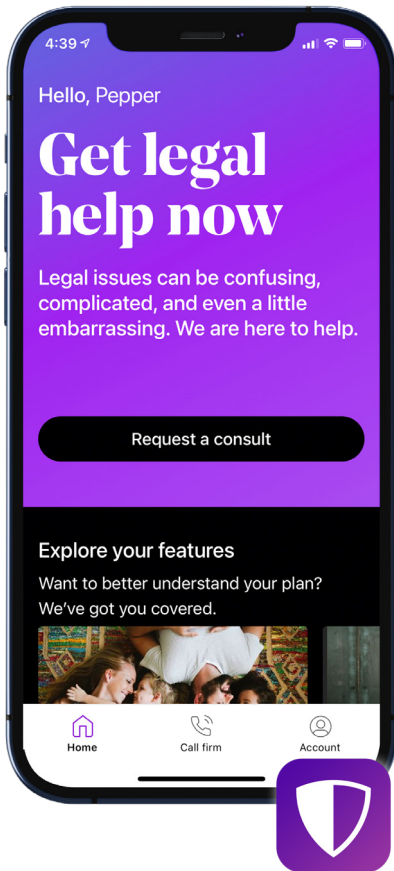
4:39

Hello, Pepper

Get legal help now

Legal issues can be confusing, complicated, and even a little embarrassing. We are here to help.

Request a consult

Explore your features

Want to better understand your plan? We've got you covered.

Home

Call firm

Account